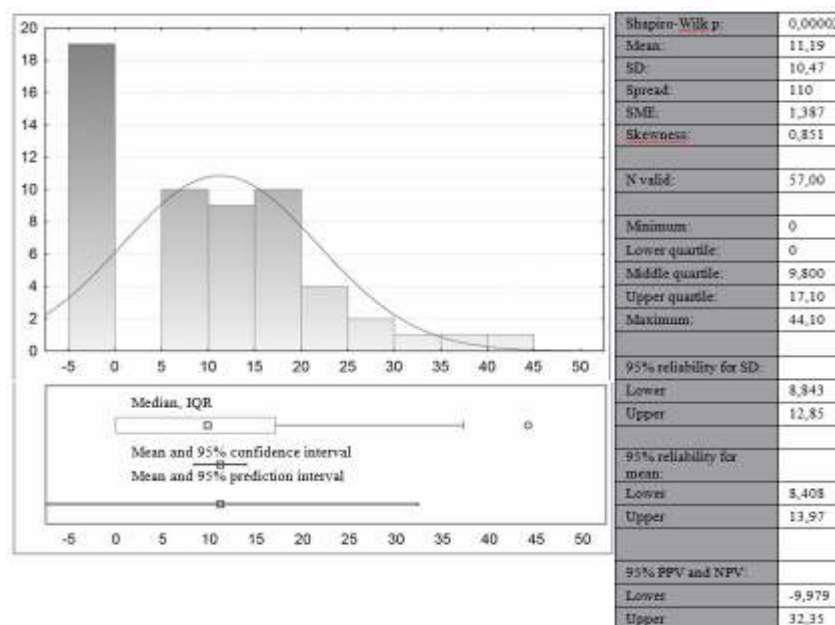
20
18
16
14
12
10
8
6
4
2
0
-5 0 5 10 15 20 25 30 35 40 45 50

Median, IQR
Mean and 95% confidence interval
Mean and 95% prediction interval

-5 0 5 10 15 20 25 30 35 40 45 50

| | |
|---|---|
| Shapiro-Wilk p: | 0,0000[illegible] |
| Mean: | 11,19 |
| SD: | 10,47 |
| Spread: | 110 |
| SME: | 1,387 |
| Skewness: | 0,851 |
| | |
| N valid: | 57,00 |
| | |
| Minimum: | 0 |
| Lower quartile: | 0 |
| Middle quartile: | 9,800 |
| Upper quartile: | 17,10 |
| Maximum: | 44,10 |
| | |
| 95% reliability for SD: | |
| Lower: | 8,843 |
| Upper: | 12,85 |
| | |
| 95% reliability for mean: | |
| Lower: | 8,408 |
| Upper: | 13,97 |
| | |
| 95% PPV and NPV: | |
| Lower: | -9,979 |
| Upper: | 32,35 |